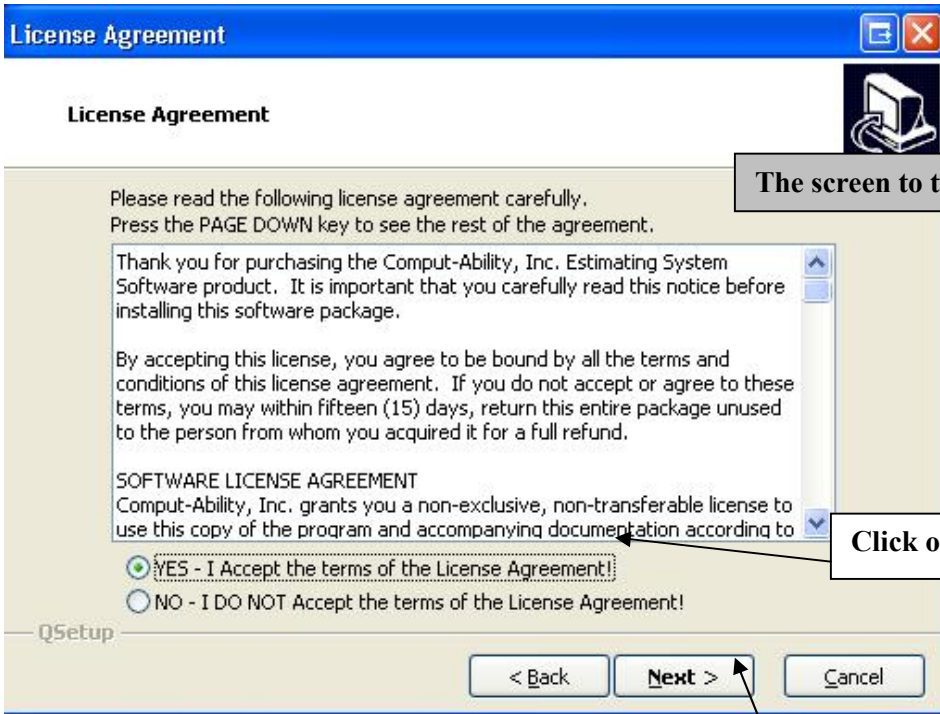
License Agreement

License Agreement

The screen to t

Please read the following license agreement carefully.
Press the PAGE DOWN key to see the rest of the agreement.

Thank you for purchasing the Comput-Ability, Inc. Estimating System Software product. It is important that you carefully read this notice before installing this software package.

By accepting this license, you agree to be bound by all the terms and conditions of this license agreement. If you do not accept or agree to these terms, you may within fifteen (15) days, return this entire package unused to the person from whom you acquired it for a full refund.

SOFTWARE LICENSE AGREEMENT
Comput-Ability, Inc. grants you a non-exclusive, non-transferable license to use this copy of the program and accompanying documentation according to

Click o

YES - I Accept the terms of the License Agreement!

NO - I DO NOT Accept the terms of the License Agreement!

QSetup

< Back

Next >

Cancel